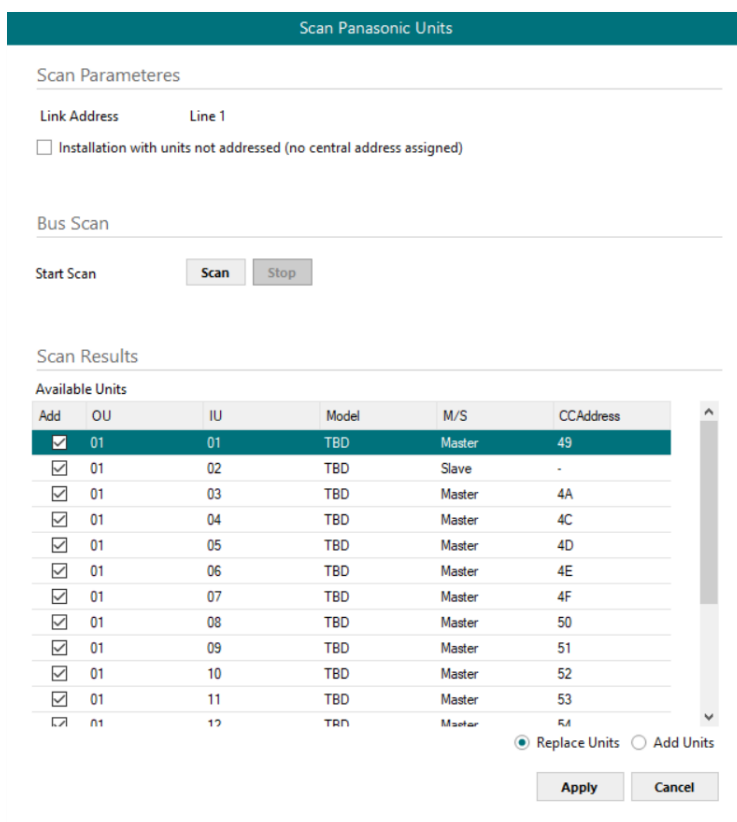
Scan Panasonic Units

Scan Parameteres

Link Address Line 1

Installation with units not addressed (no central address assigned)

Bus Scan

Start Scan Scan Stop

Scan Results

Available Units

| Add | OU | IU | Model | M/S | CCAddress |
|---|---|---|---|---|---|
| ☑ | 01 | 01 | TBD | Master | 49 |
| ☑ | 01 | 02 | TBD | Slave | - |
| ☑ | 01 | 03 | TBD | Master | 4A |
| ☑ | 01 | 04 | TBD | Master | 4C |
| ☑ | 01 | 05 | TBD | Master | 4D |
| ☑ | 01 | 06 | TBD | Master | 4E |
| ☑ | 01 | 07 | TBD | Master | 4F |
| ☑ | 01 | 08 | TBD | Master | 50 |
| ☑ | 01 | 09 | TBD | Master | 51 |
| ☑ | 01 | 10 | TBD | Master | 52 |
| ☑ | 01 | 11 | TBD | Master | 53 |
| ☑ | 01 | 12 | TBD | Master | 54 |

Replace Units Add Units

Apply Cancel